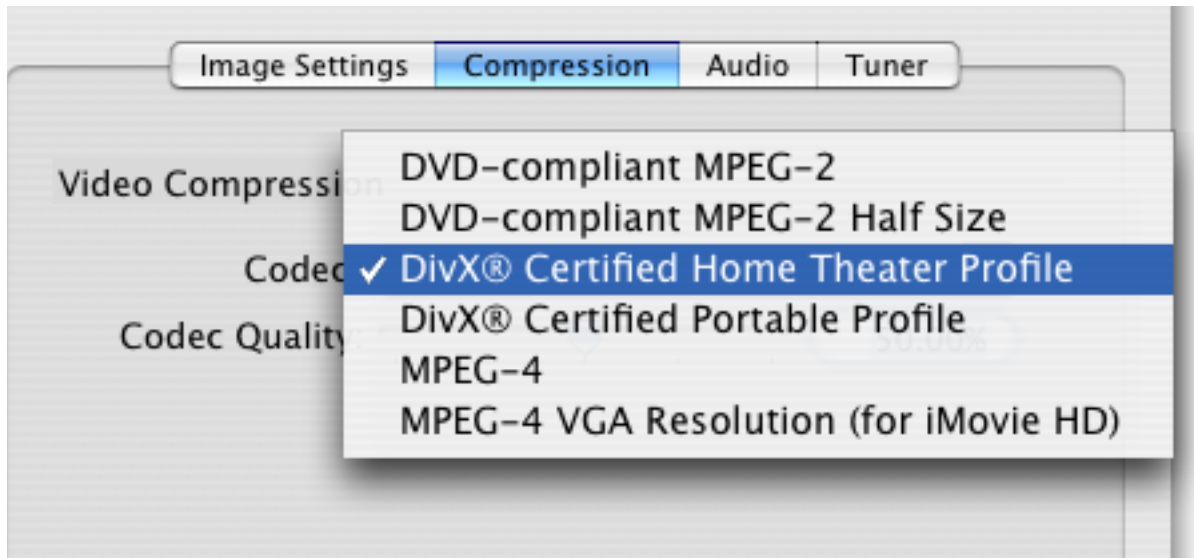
Image Settings Compression Audio Tuner

Video Compressi

Codec

Codec Quality:

DVD-compliant MPEG-2
DVD-compliant MPEG-2 Half Size
✓ DivX® Certified Home Theater Profile
DivX® Certified Portable Profile
MPEG-4
MPEG-4 VGA Resolution (for iMovie HD)

50.00%